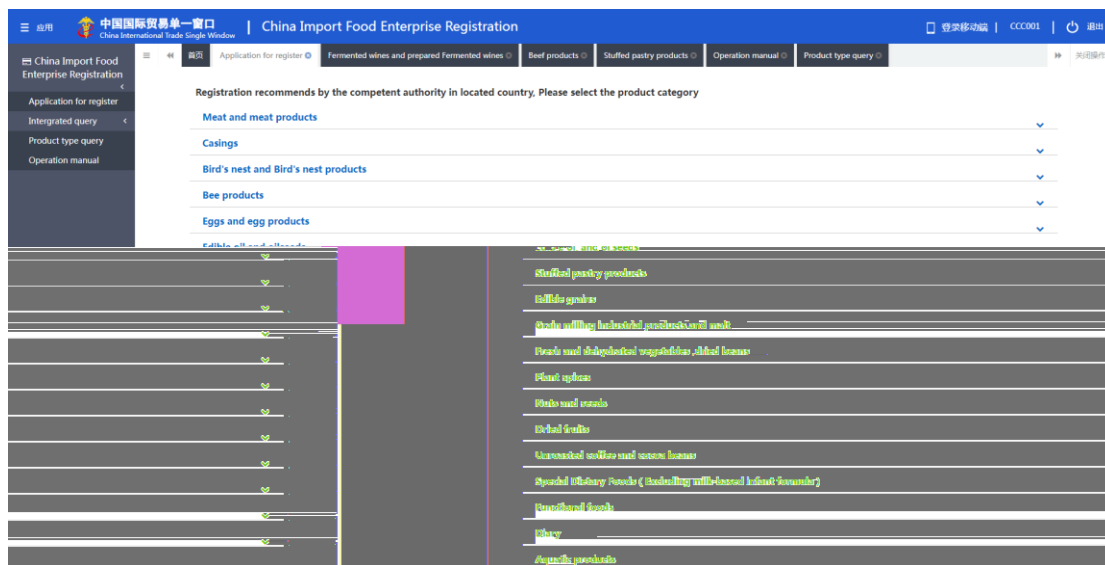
☰ 应用 中国国际贸易单一窗口 China International Trade Single Window | China Import Food Enterprise Registration

登录移动端 | CCC001 | 退出

China Import Food Enterprise Registration

Application for register
Intergrated query
Product type query
Operation manual

首页 | Application for register | Fermented wines and prepared Fermented wines | Beef products | Stuffed pastry products | Operation manual | Product type query | 关闭操作

Registration recommends by the competent authority in located country, Please select the product category

Meat and meat products

Casings

Bird's nest and Bird's nest products

Bee products

Eggs and egg products

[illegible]

Stuffed pastry products

Edible grains

Grain milling industrial products and malt

Fresh and dehydrated vegetables ,dried beans

Plant spices

Nuts and seeds

Dried fruits

Unroasted coffee and cocoa beans

Special Dietary Foods ( Excluding milk-based infant formula)

Functional foods

Diary

Aquatic products